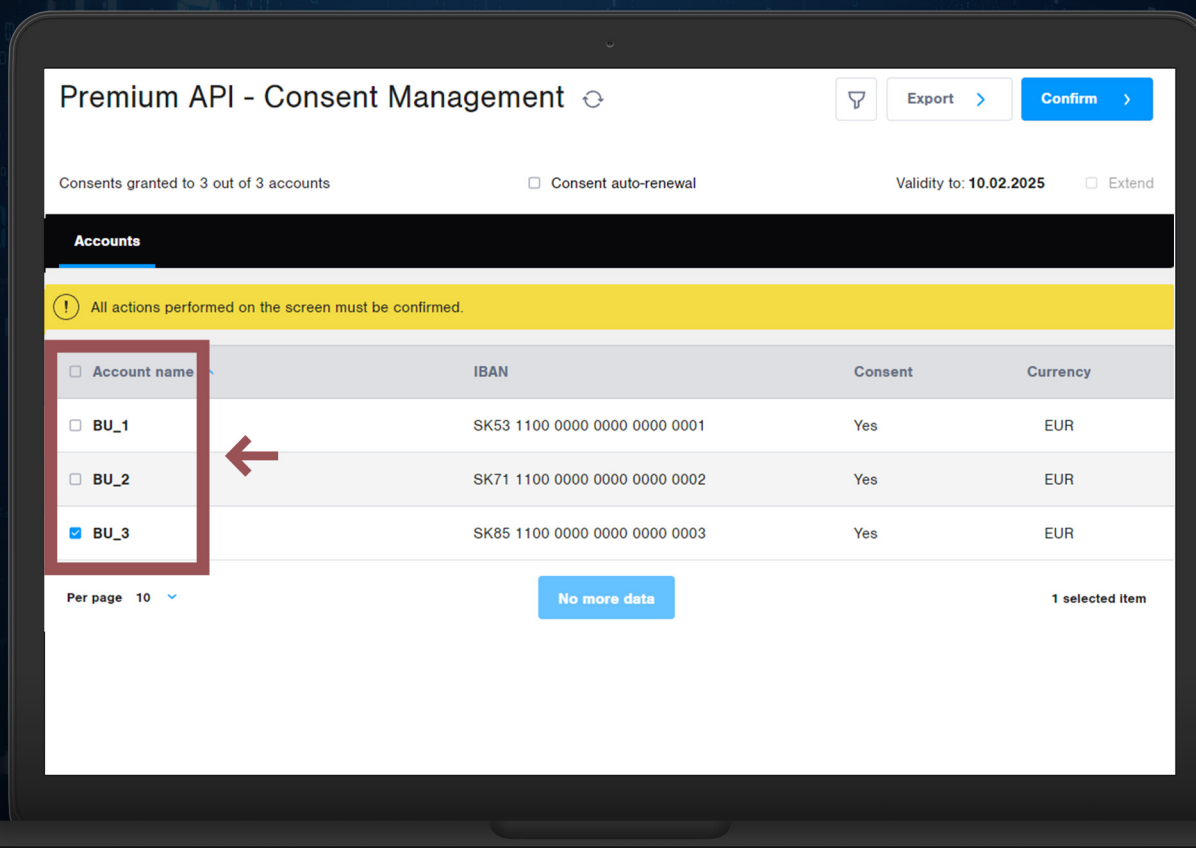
Premium API - Consent Management

Export

Confirm

Consents granted to 3 out of 3 accounts

Consent auto-renewal

Validity to: 10.02.2025

Extend

Accounts

All actions performed on the screen must be confirmed.

| Account name | IBAN | Consent | Currency |
|---|---|---|---|
| BU_1 | SK53 1100 0000 0000 0000 0001 | Yes | EUR |
| BU_2 | SK71 1100 0000 0000 0000 0002 | Yes | EUR |
| BU_3 | SK85 1100 0000 0000 0000 0003 | Yes | EUR |

Per page 10

No more data

1 selected item